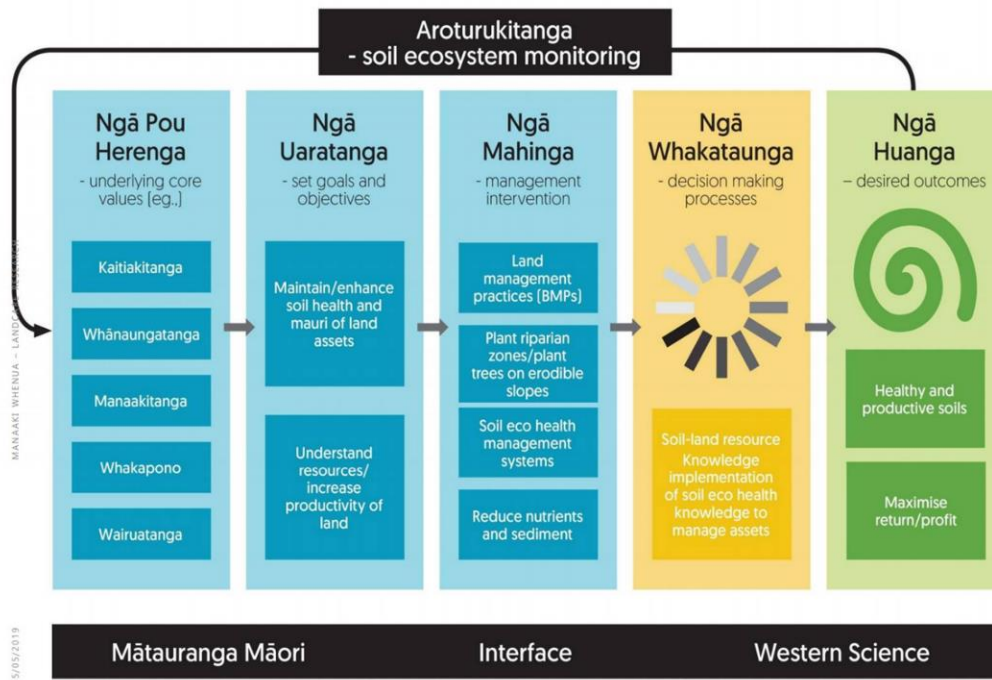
Aroturukitanga
- soil ecosystem monitoring

Ngā Pou Herenga
- underlying core values (eg.,)

Kaitiakitanga

Whānaungatanga

Manaakitanga

Whakapono

Wairuatanga

Ngā Uaratanga
- set goals and objectives

Maintain/enhance soil health and mauri of land assets

Understand resources/ increase productivity of land

Ngā Mahinga
- management intervention

Land management practices (BMPs)

Plant riparian zones/plant trees on erodible slopes

Soil eco health management systems

Reduce nutrients and sediment

Ngā Whakataunga
- decision making processes

Soil-land resource Knowledge implementation of soil eco health knowledge to manage assets

Ngā Huanga
– desired outcomes

Healthy and productive soils

Maximise return/profit

MANAAKI WHENUA – LANDCARE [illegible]

5/05/2019

Mātauranga Māori

Interface

Western Science